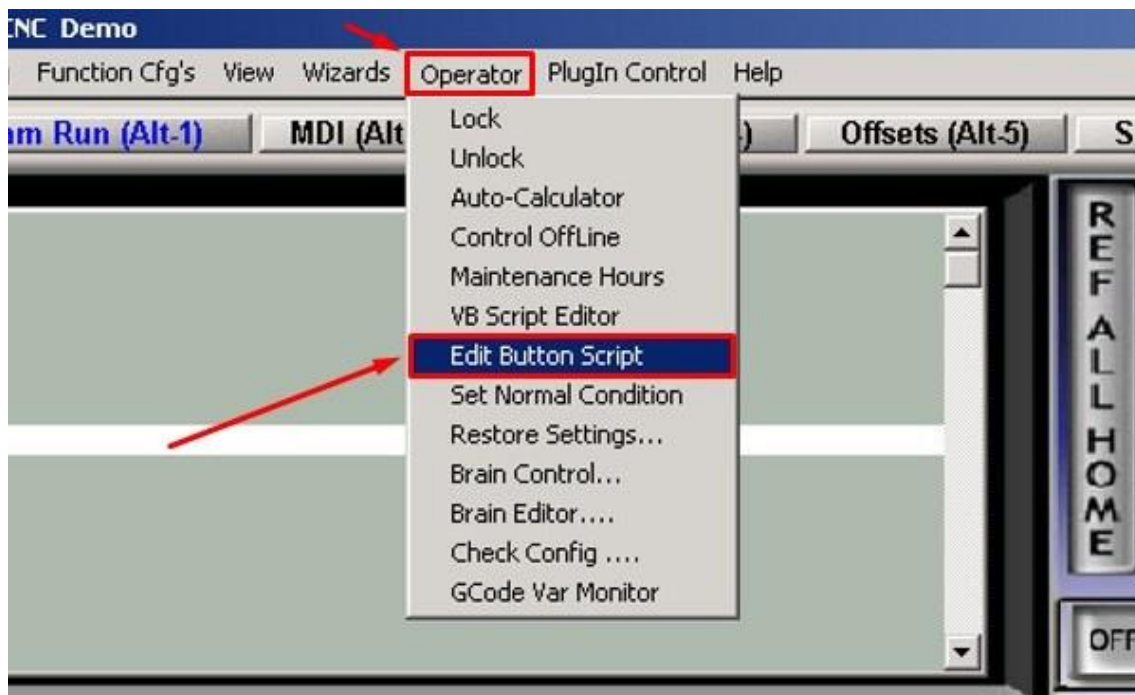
NC Demo

Function Cfg's View Wizards Operator PlugIn Control Help

m Run (Alt-1) MDI (Alt ) Offsets (Alt-5) S

Lock
Unlock
Auto-Calculator
Control OffLine
Maintenance Hours
VB Script Editor
Edit Button Script
Set Normal Condition
Restore Settings...
Brain Control...
Brain Editor....
Check Config ....
GCode Var Monitor

REF ALL HOME

OFF